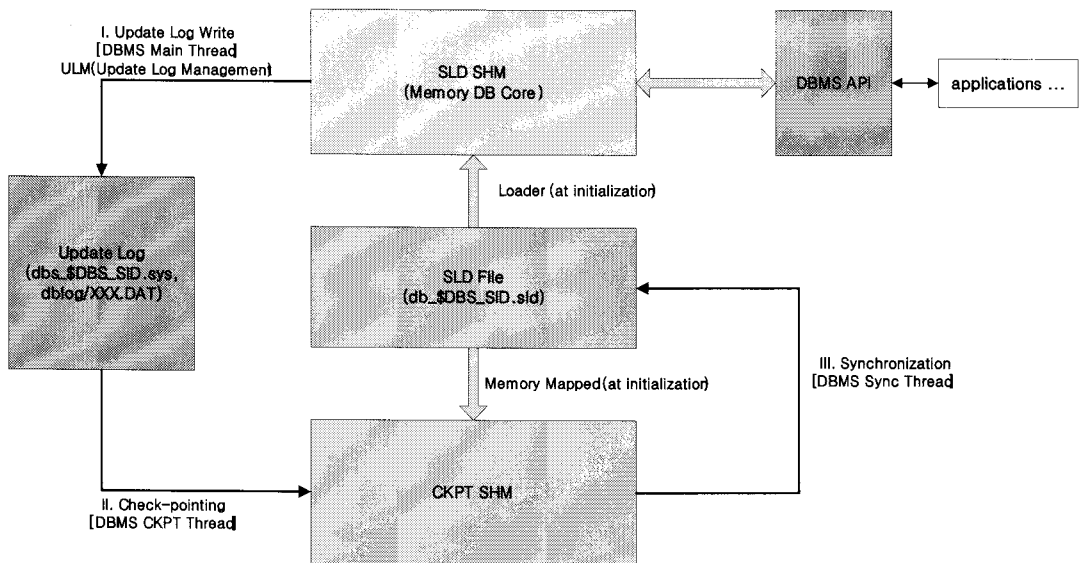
I. Update Log Write
[DBMS Main Thread]
ULM(Update Log Management)

SLD SHM
(Memory DB Core)

DBMS API

applications ...

Loader (at initialization)

Update Log
(dbs_$DBS_SID.sys,
dblog/XXX.DAT)

SLD File
(db_$DBS_SID.sld)

III. Synchronization
[DBMS Sync Thread]

Memory Mapped (at initialization)

II. Check-pointing
[DBMS CKPT Thread]

CKPT SHM